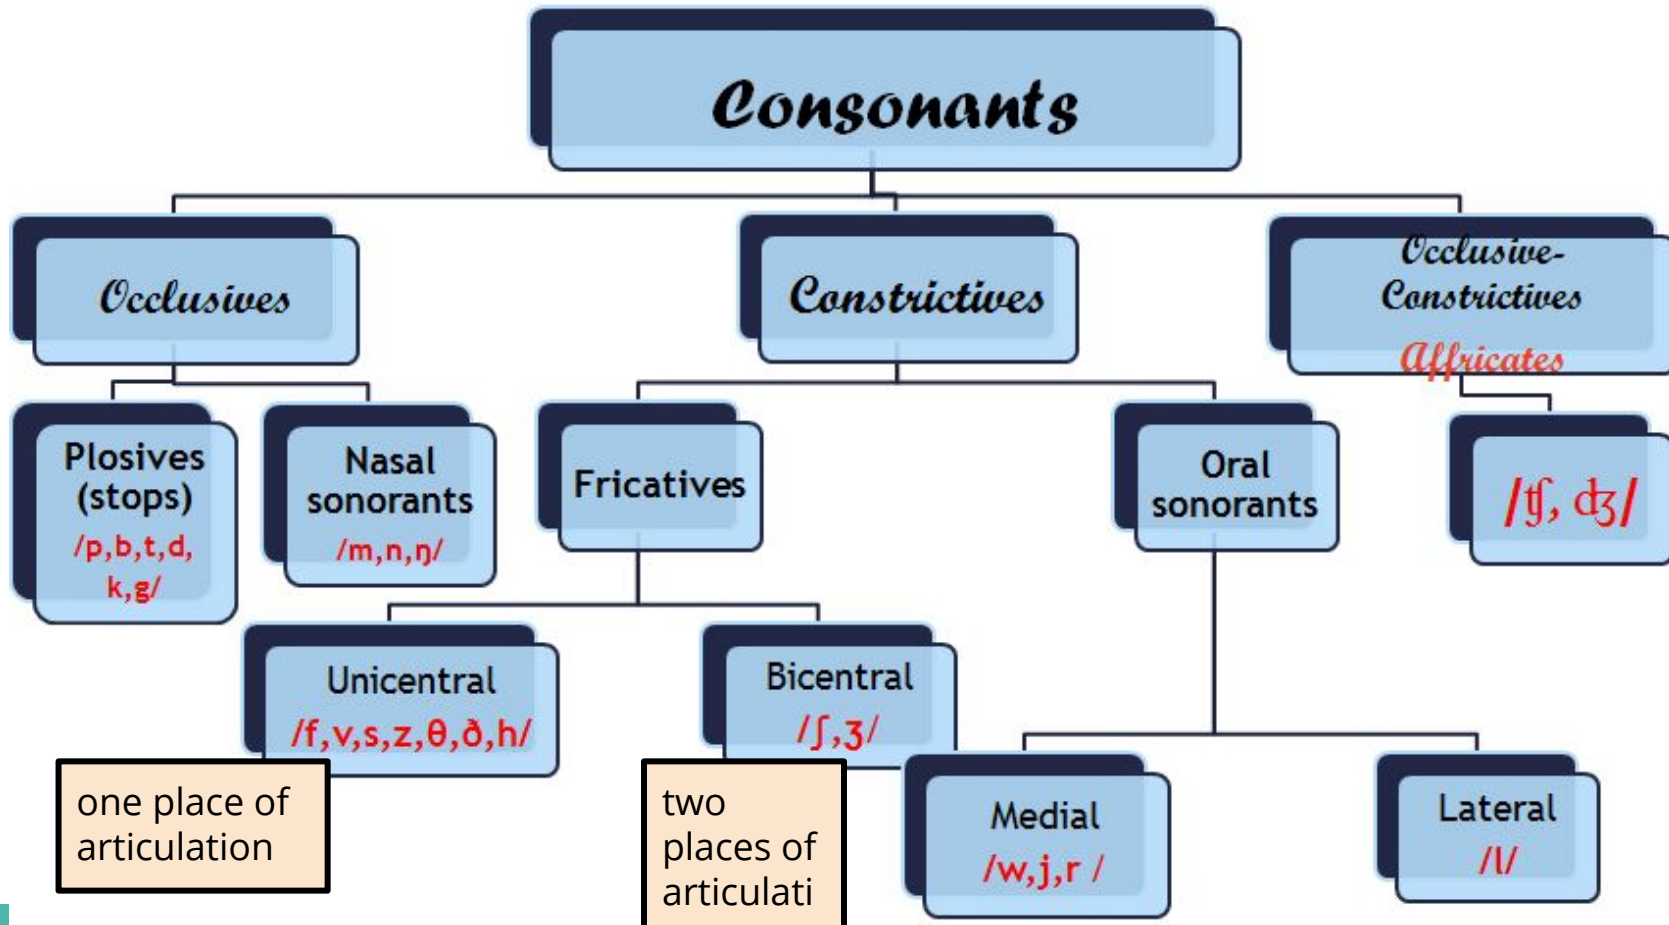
Consonants

Occlusives

Constrictives

Occlusive-Constrictives
Affricates

Plosives (stops)
/p,b,t,d,k,g/

Nasal sonorants
/m,n,ŋ/

Fricatives

Oral sonorants

/ʧ, ʤ/

Unicentral
/f,v,s,z,θ,ð,h/

Bicentral
/ʃ,ʒ/

one place of articulation

two places of articulati

Medial
/w,j,r /

Lateral
/l/